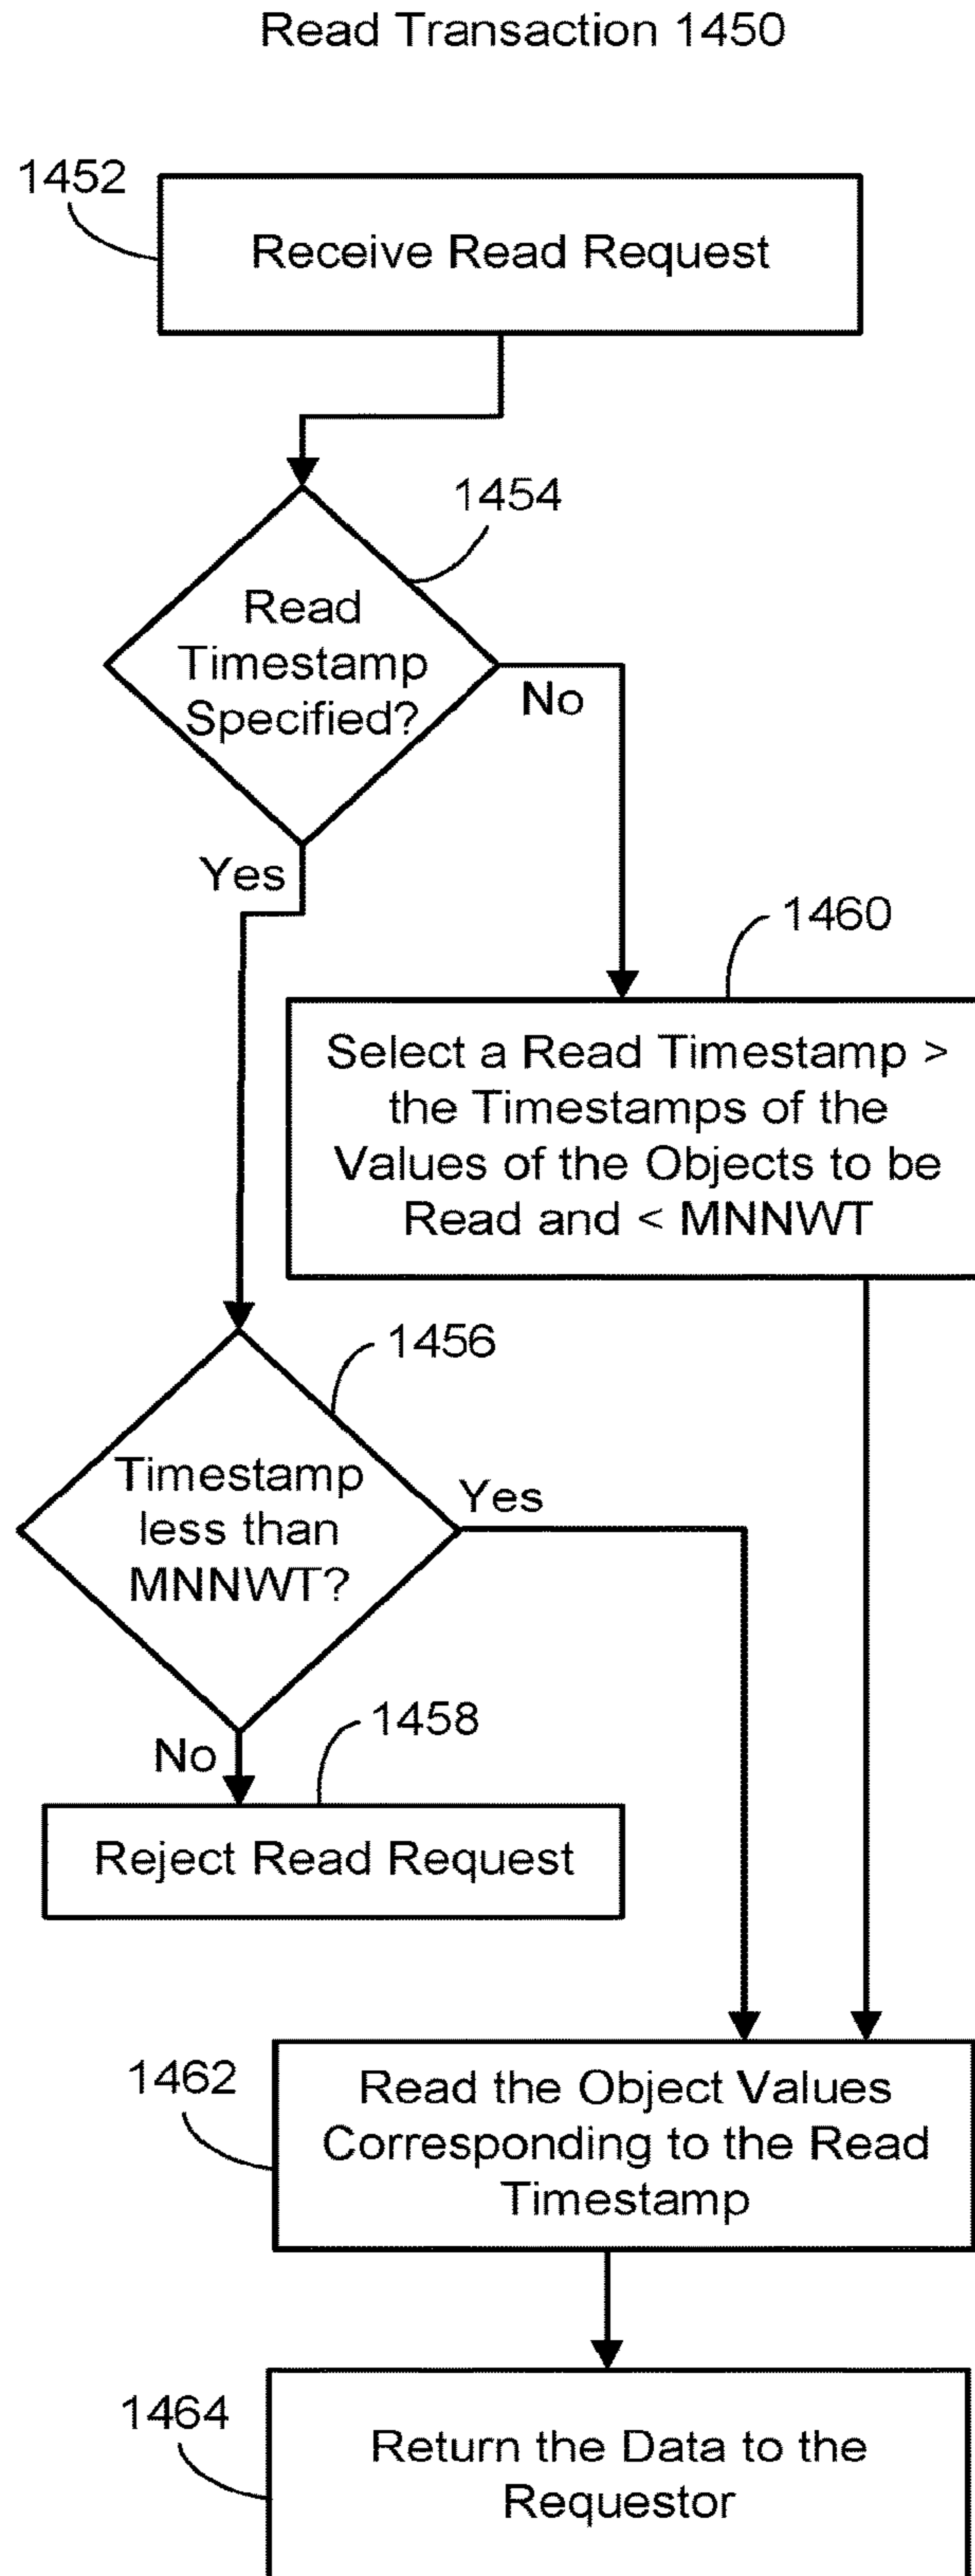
Read Transaction 1450

1452

Receive Read Request

1454

Read Timestamp Specified?

No

Yes

1460

Select a Read Timestamp > the Timestamps of the Values of the Objects to be Read and < MNNWT

1456

Timestamp less than MNNWT?

Yes

No

1458

Reject Read Request

1462

Read the Object Values Corresponding to the Read Timestamp

1464

Return the Data to the Requestor